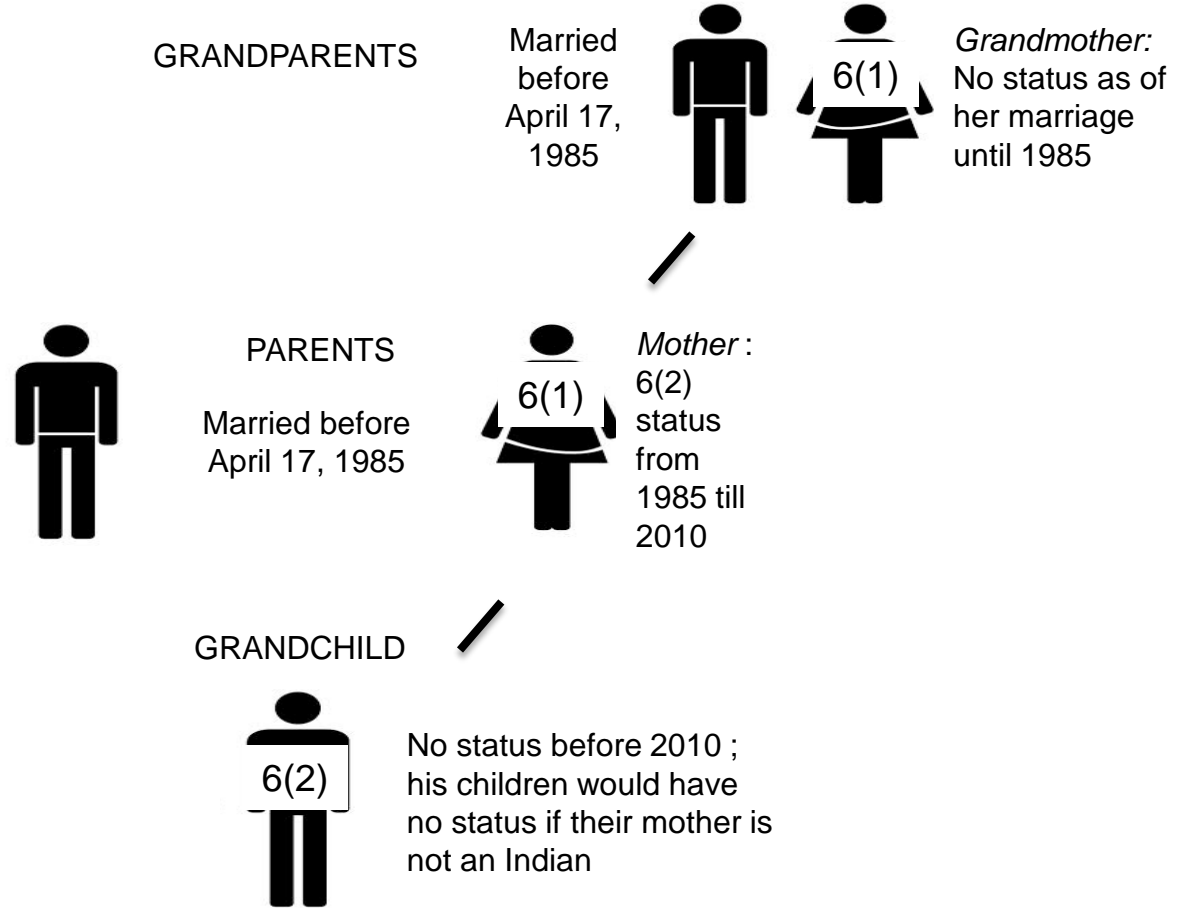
GRANDPARENTS

Married before April 17, 1985

6(1)

*Grandmother:* No status as of her marriage until 1985

PARENTS

Married before April 17, 1985

6(1)

*Mother* : 6(2) status from 1985 till 2010

GRANDCHILD

6(2)

No status before 2010 ; his children would have no status if their mother is not an Indian